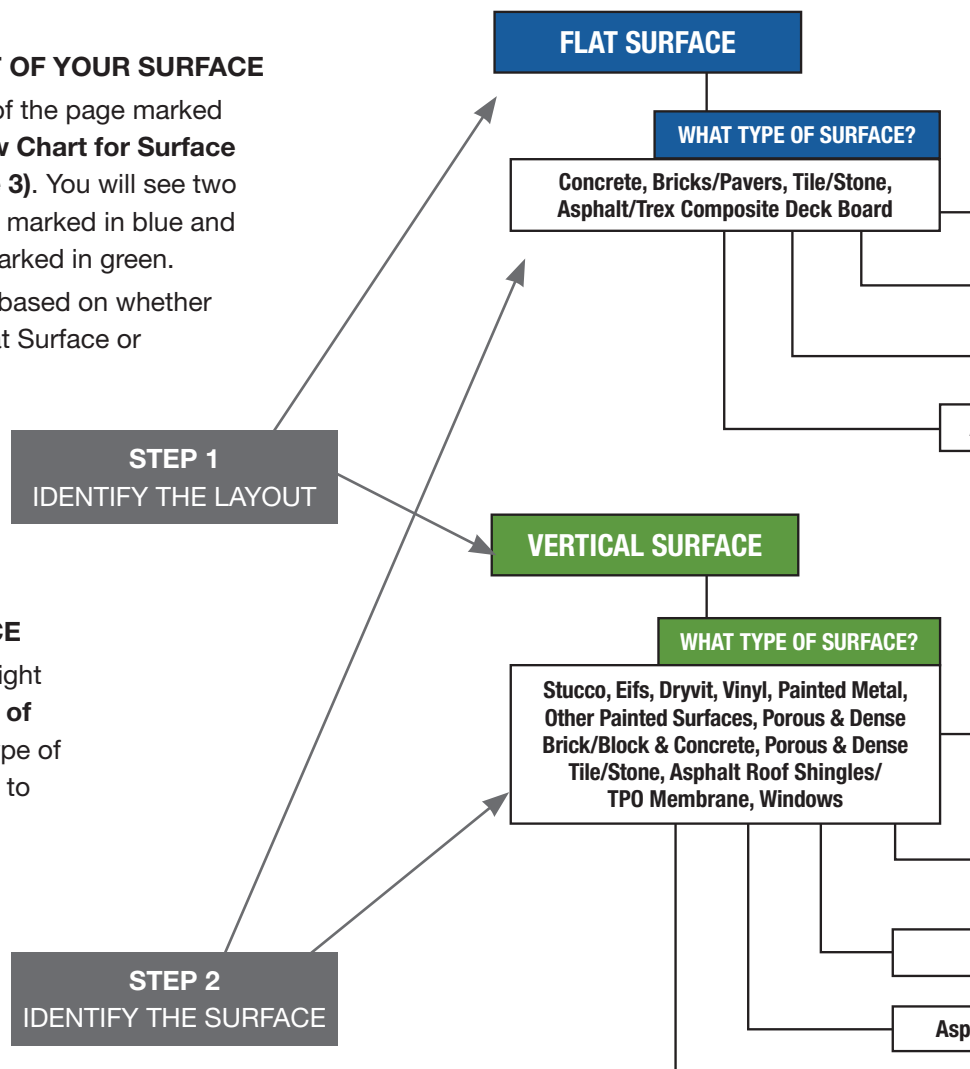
OF YOUR SURFACE

of the page marked w Chart for Surface 3). You will see two marked in blue and arked in green.

based on whether t Surface or

STEP 1
IDENTIFY THE LAYOUT

CE

ight of pe of to

STEP 2
IDENTIFY THE SURFACE

FLAT SURFACE

WHAT TYPE OF SURFACE?

Concrete, Bricks/Pavers, Tile/Stone, Asphalt/Trex Composite Deck Board

VERTICAL SURFACE

WHAT TYPE OF SURFACE?

Stucco, Eifs, Dryvit, Vinyl, Painted Metal, Other Painted Surfaces, Porous & Dense Brick/Block & Concrete, Porous & Dense Tile/Stone, Asphalt Roof Shingles/ TPO Membrane, Windows

Asp